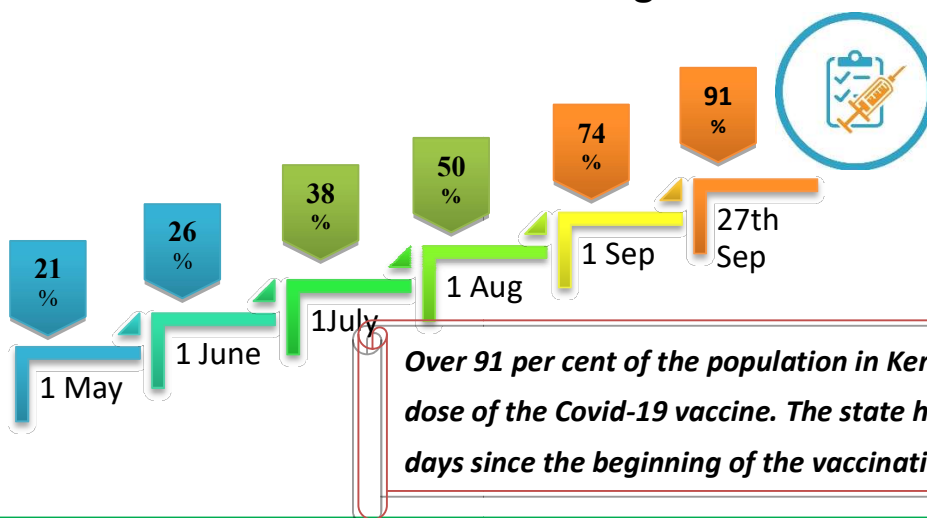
21
%

26
%

38
%

50
%

74
%

91
%

1 May

1 June

1July

1 Aug

1 Sep

27th
Sep

*Over 91 per cent of the population in Ker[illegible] dose of the Covid-19 vaccine. The state h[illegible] days since the beginning of the vaccinati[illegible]*